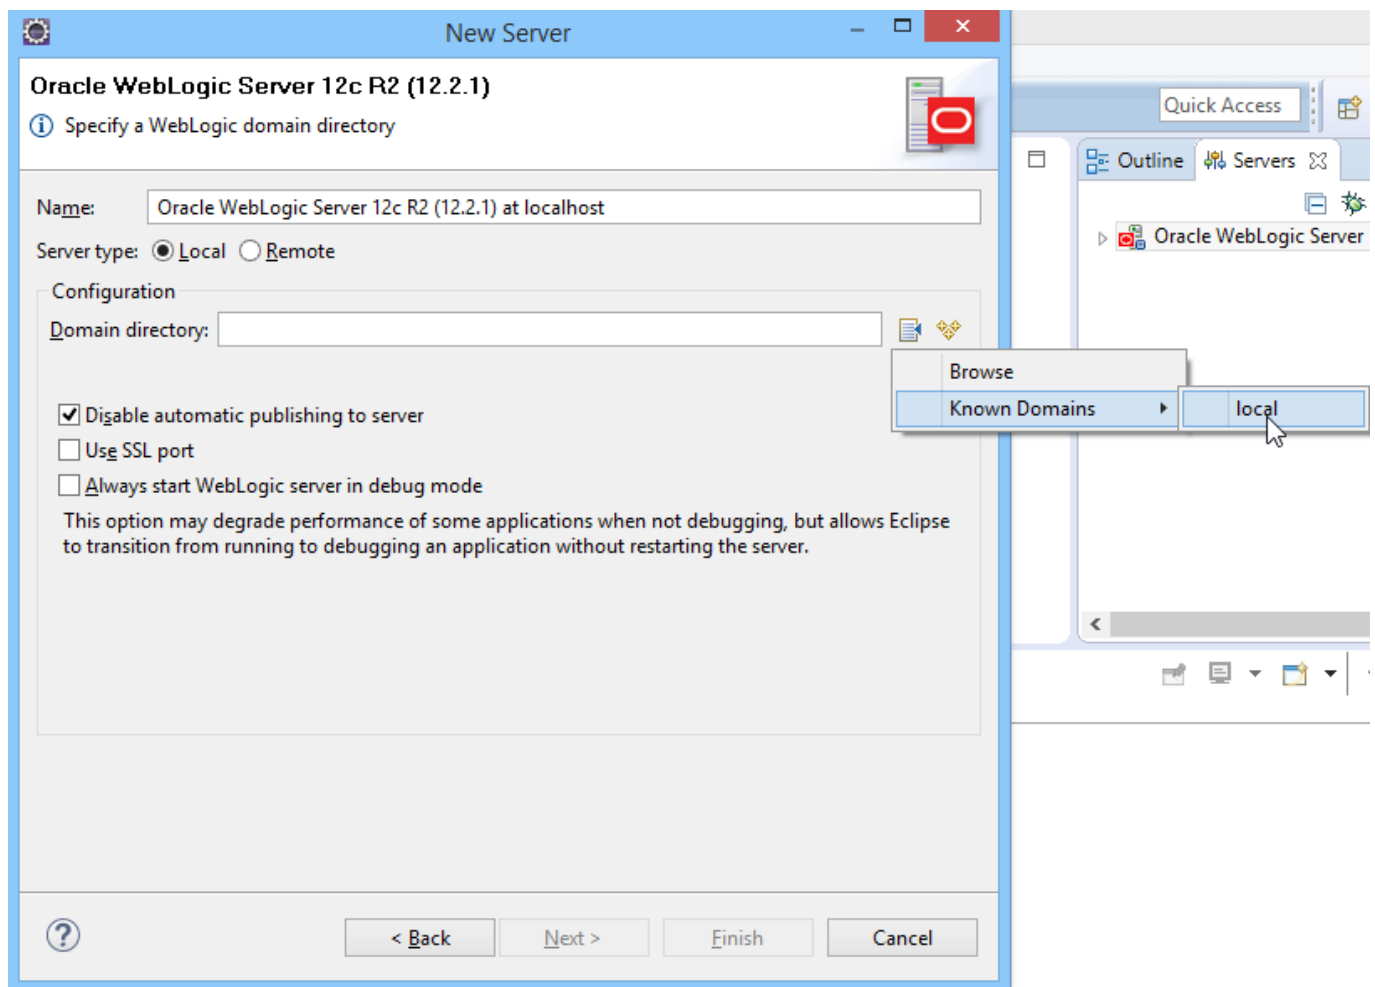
New Server

Oracle WebLogic Server 12c R2 (12.2.1)

Specify a WebLogic domain directory

Name: Oracle WebLogic Server 12c R2 (12.2.1) at localhost

Server type: Local Remote

Configuration

Domain directory:

Browse

Known Domains

local

Disable automatic publishing to server

Use SSL port

Always start WebLogic server in debug mode

This option may degrade performance of some applications when not debugging, but allows Eclipse to transition from running to debugging an application without restarting the server.

< Back Next > Finish Cancel

Quick Access

Outline Servers

Oracle WebLogic Server